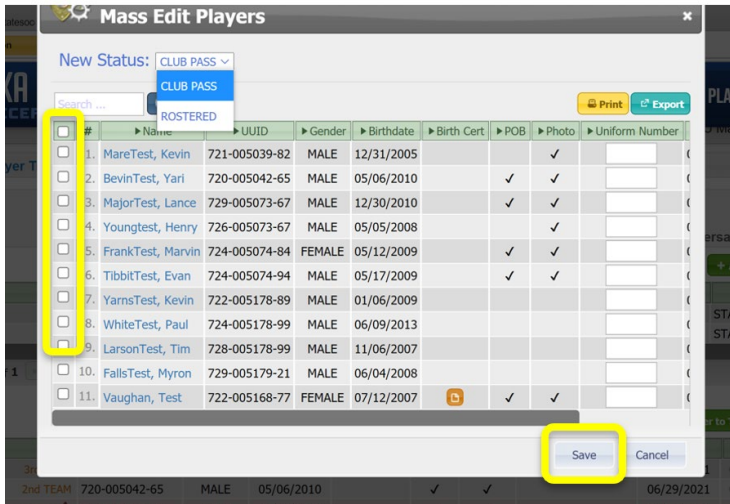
Mass Edit Players

New Status: CLUB PASS

CLUB PASS

ROSTERED

Search ...

Print

Export

| # | ▶ Name | ▶ UUID | ▶ Gender | ▶ Birthdate | ▶ Birth Cert | ▶ POB | ▶ Photo | ▶ Uniform Number |
|---|---|---|---|---|---|---|---|---|
| 1. | MareTest, Kevin | 721-005039-82 | MALE | 12/31/2005 | | | ✓ | |
| 2. | BevinTest, Yari | 720-005042-65 | MALE | 05/06/2010 | | ✓ | ✓ | |
| 3. | MajorTest, Lance | 729-005073-67 | MALE | 12/30/2010 | | ✓ | ✓ | |
| 4. | Youngtest, Henry | 726-005073-67 | MALE | 05/05/2008 | | | ✓ | |
| 5. | FrankTest, Marvin | 724-005074-84 | FEMALE | 05/12/2009 | | ✓ | ✓ | |
| 6. | TibbitTest, Evan | 724-005074-94 | MALE | 05/17/2009 | | ✓ | ✓ | |
| 7. | YarnsTest, Kevin | 722-005178-89 | MALE | 01/06/2009 | | | | |
| 8. | WhiteTest, Paul | 724-005178-99 | MALE | 06/09/2013 | | | | |
| 9. | LarsonTest, Tim | 728-005178-99 | MALE | 11/06/2007 | | | | |
| 10. | FallsTest, Myron | 729-005179-21 | MALE | 06/04/2008 | | | | |
| 11. | Vaughan, Test | 722-005168-77 | FEMALE | 07/12/2007 | | ✓ | ✓ | |

Save

Cancel

2nd TEAM 720-005042-65 MALE 05/06/2010 ✓ ✓ 06/29/2021